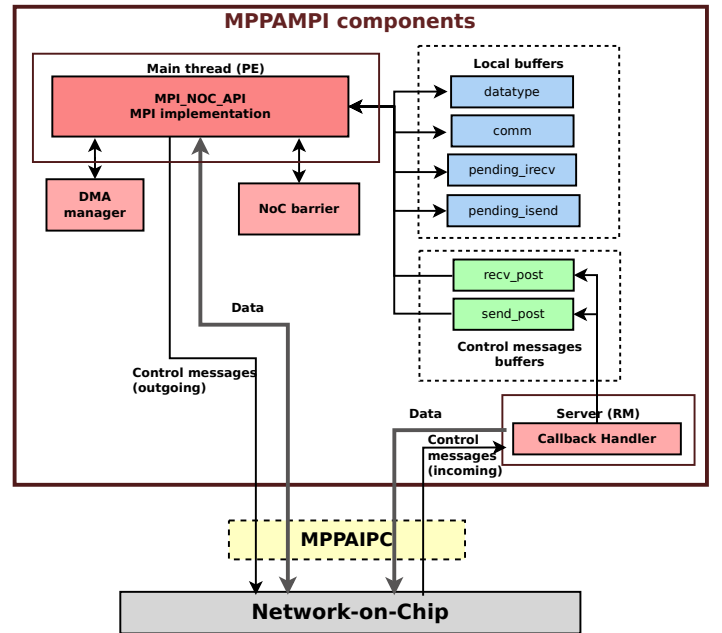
MPPAMPI components

Main thread (PE)

MPI_NOC_API
MPI implementation

Local buffers

datatype

comm

pending_irecv

pending_isend

DMA manager

NoC barrier

recv_post

send_post

Control messages buffers

Data

Control messages (outgoing)

Data

Server (RM)

Callback Handler

Control messages (incoming)

MPPAIPC

Network-on-Chip